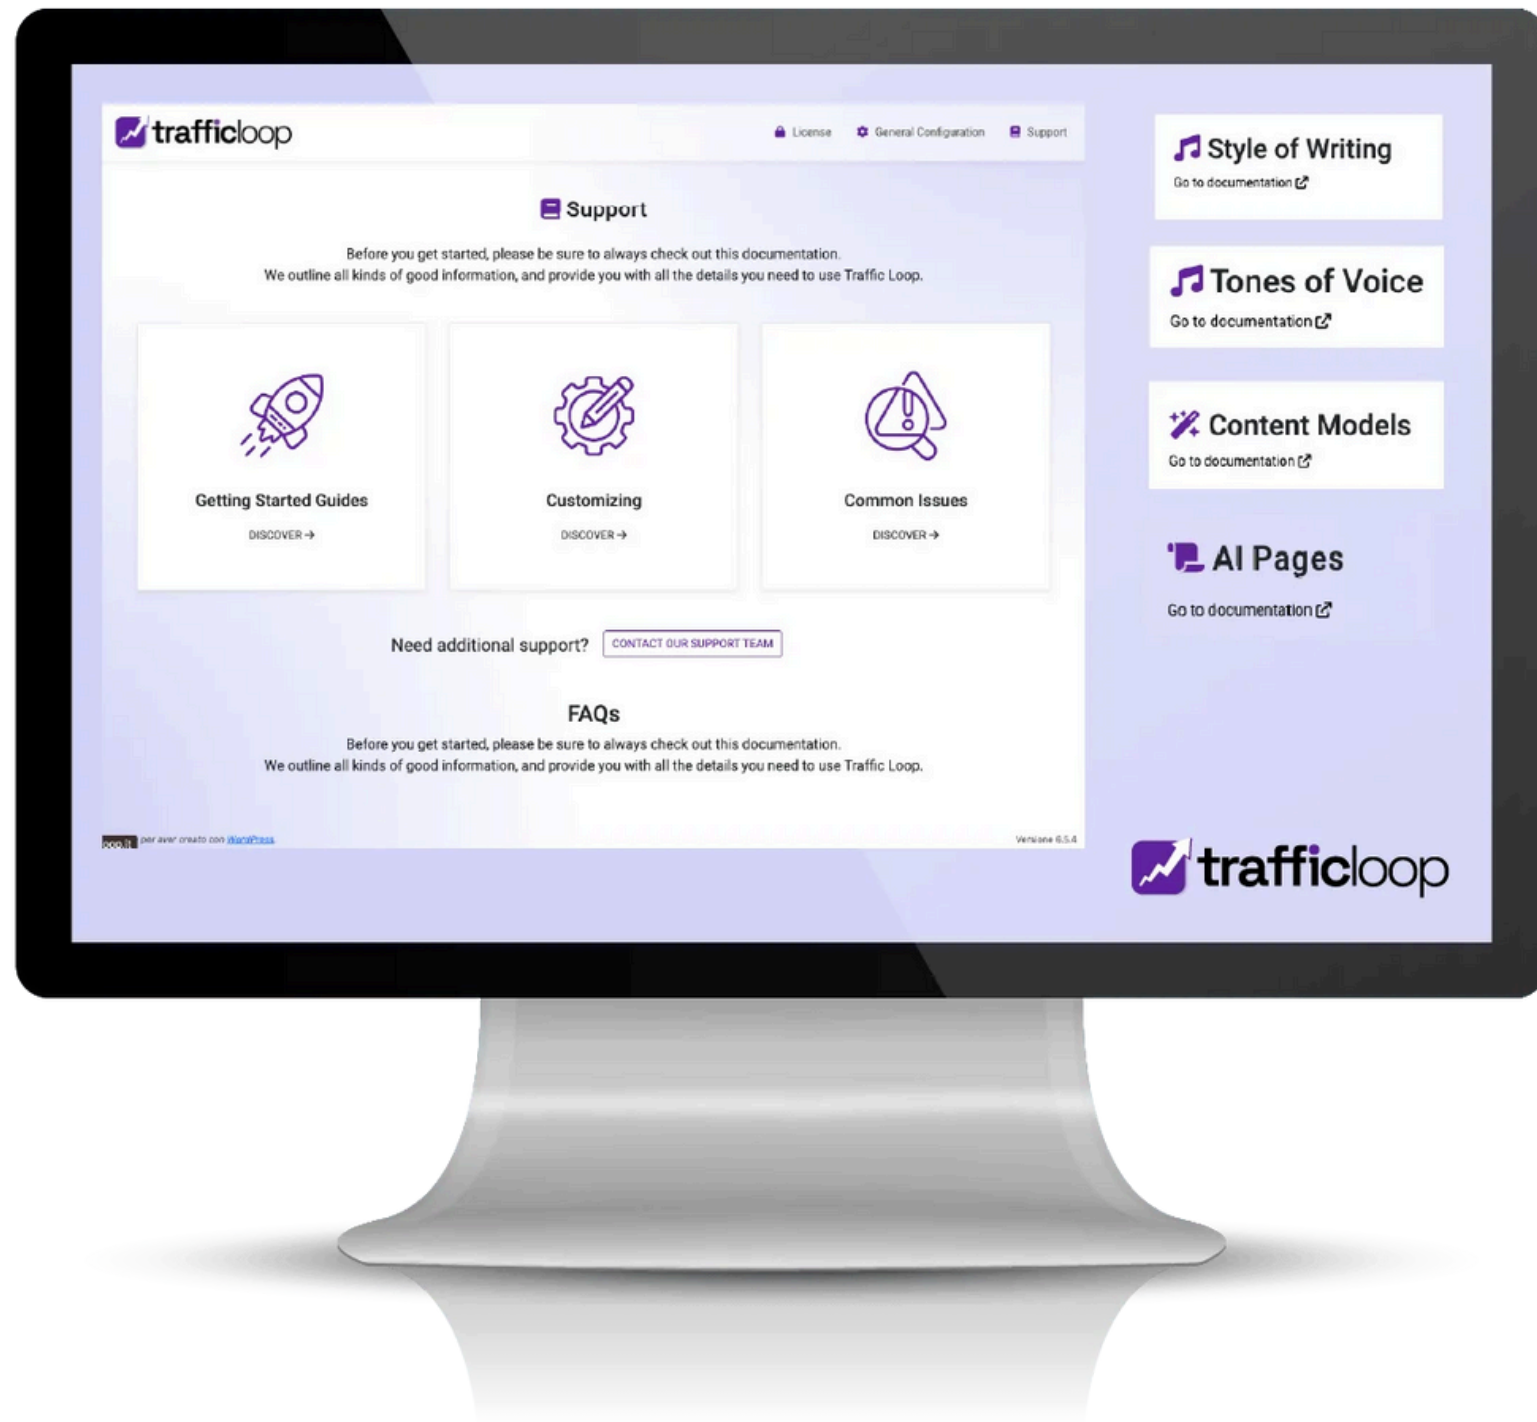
trafficloop

License General Configuration Support

Support

Before you get started, please be sure to always check out this documentation.
We outline all kinds of good information, and provide you with all the details you need to use Traffic Loop.

Getting Started Guides
DISCOVER →

Customizing
DISCOVER →

Common Issues
DISCOVER →

Need additional support? CONTACT OUR SUPPORT TEAM

FAQs

Before you get started, please be sure to always check out this documentation.
We outline all kinds of good information, and provide you with all the details you need to use Traffic Loop.

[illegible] per aver creato con WordPress.

Versione 6.5.4

Style of Writing
Go to documentation

Tones of Voice
Go to documentation

Content Models
Go to documentation

AI Pages
Go to documentation

trafficloop